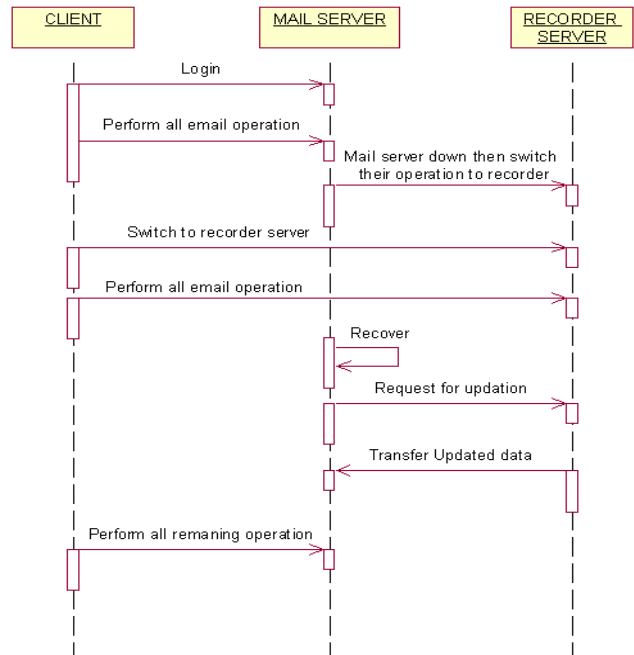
CLIENT

MAIL SERVER

RECORDER SERVER

Login

Perform all email operation

Mail server down then switch their operation to recorder

Switch to recorder server

Perform all email operation

Recover

Request for updation

Transfer Updated data

Perform all remaning operation